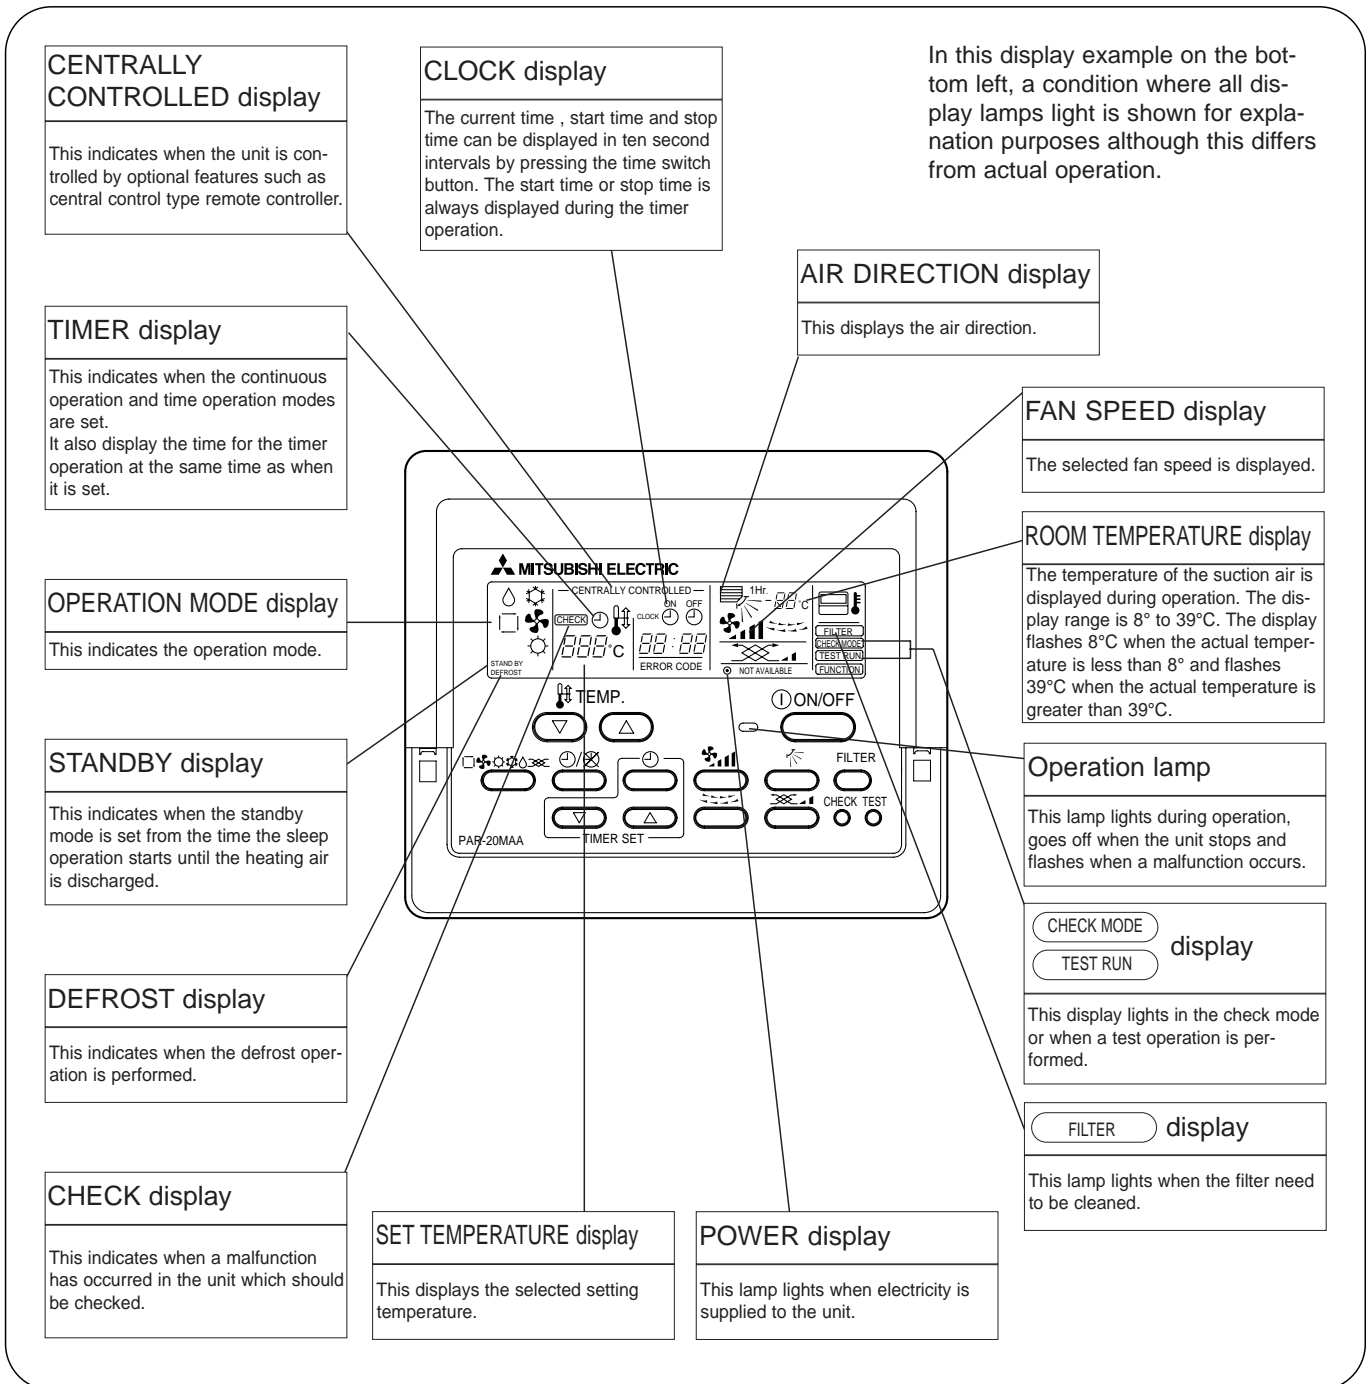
CENTRALLY CONTROLLED display

This indicates when the unit is controlled by optional features such as central control type remote controller.

CLOCK display

The current time , start time and stop time can be displayed in ten second intervals by pressing the time switch button. The start time or stop time is always displayed during the timer operation.

In this display example on the bottom left, a condition where all display lamps light is shown for explanation purposes although this differs from actual operation.

AIR DIRECTION display

This displays the air direction.

TIMER display

This indicates when the continuous operation and time operation modes are set.
It also display the time for the timer operation at the same time as when it is set.

FAN SPEED display

The selected fan speed is displayed.

ROOM TEMPERATURE display

The temperature of the suction air is displayed during operation. The display range is 8° to 39°C. The display flashes 8°C when the actual temperature is less than 8° and flashes 39°C when the actual temperature is greater than 39°C.

OPERATION MODE display

This indicates the operation mode.

MITSUBISHI ELECTRIC
CENTRALLY CONTROLLED
CHECK
888°C
STAND BY
DEFROST
CLOCK ON OFF
88:88
ERROR CODE
1Hr.
88°C
NOT AVAILABLE
FILTER
CHECK MODE
TEST RUN
FUNCTION
TEMP.
ON/OFF
FILTER
CHECK TEST
TIMER SET
PAR-20MAA

STANDBY display

This indicates when the standby mode is set from the time the sleep operation starts until the heating air is discharged.

Operation lamp

This lamp lights during operation, goes off when the unit stops and flashes when a malfunction occurs.

CHECK MODE
TEST RUN
display

This display lights in the check mode or when a test operation is performed.

DEFROST display

This indicates when the defrost operation is performed.

FILTER display

This lamp lights when the filter need to be cleaned.

CHECK display

This indicates when a malfunction has occurred in the unit which should be checked.

SET TEMPERATURE display

This displays the selected setting temperature.

POWER display

This lamp lights when electricity is supplied to the unit.